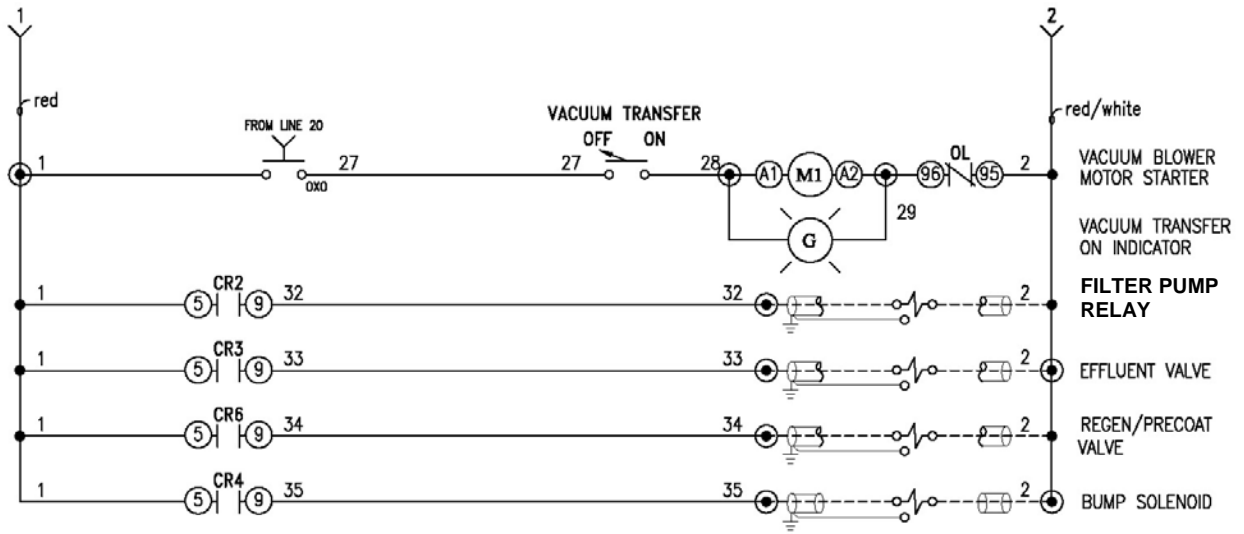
1

2

red

red/white

FROM LINE 20

VACUUM TRANSFER
OFF ON

OL

1 27 OXO 27 28 A1 M1 A2 96 95 2

VACUUM BLOWER MOTOR STARTER

G 29

VACUUM TRANSFER ON INDICATOR

1 CR2 5 9 32 32 2

FILTER PUMP RELAY

1 CR3 5 9 33 33 2

EFFLUENT VALVE

1 CR6 5 9 34 34 2

REGEN/PRECOAT VALVE

1 CR4 5 9 35 35 2

BUMP SOLENOID